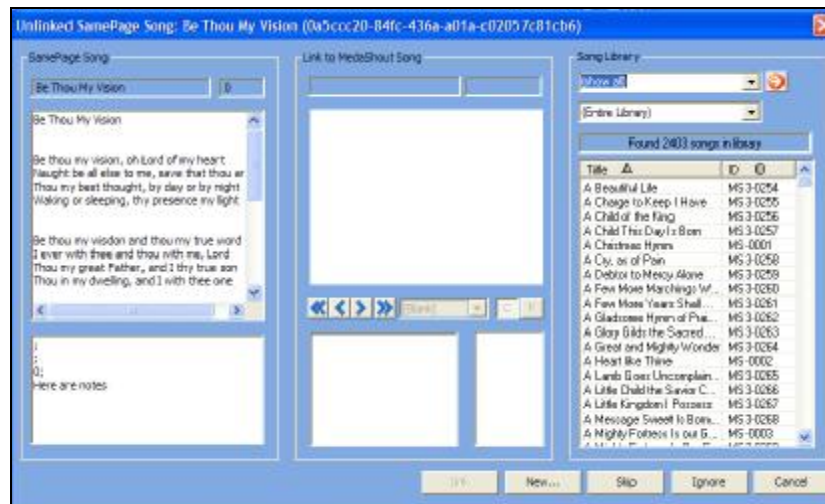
Unlinked SamePage Song: Be Thou My Vision (0a5ccc20-84fc-436a-a01a-c02057c81cb6)

SamePage Song

Be Thou My Vision | 0

Be Thou My Vision

Be thou my vision, oh Lord of my heart
Naught be all else to me, save that thou ar
Thou my best thought, by day or by night
Waking or sleeping, thy presence my light

Be thou my wisdom and thou my true word
I ever with thee and thou with me, Lord
Thou my great Father, and I thy true son
Thou in my dwelling, and I with thee one

;
;
0;
Here are notes

Link to MediaShout Song

[Blank]

C

Song Library

Show All

(Entire Library)

Found 2403 songs in library

| Title | ID |
|---|---|
| A Beautiful Life | MS 3-0254 |
| A Charge to Keep I Have | MS 3-0255 |
| A Child of the King | MS 3-0256 |
| A Child This Day Is Born | MS 3-0257 |
| A Christmas Hymn | MS-0001 |
| A Cry, as of Pain | MS 3-0258 |
| A Debtor to Mercy Alone | MS 3-0259 |
| A Few More Marchings W... | MS 3-0260 |
| A Few More Years Shall... | MS 3-0261 |
| A Gladsome Hymn of Pra... | MS 3-0262 |
| A Glory Gilds the Sacred... | MS 3-0263 |
| A Great and Mighty Wonder | MS 3-0264 |
| A Heart like Thine | MS-0002 |
| A Lamb Goes Uncomplain... | MS 3-0265 |
| A Little Child the Savior C... | MS 3-0266 |
| A Little Kingdom I Possess | MS 3-0267 |
| A Message Sweet Is Born... | MS 3-0268 |
| A Mighty Fortress Is our G... | MS-0003 |

OK | New... | Skip | Ignore | Cancel